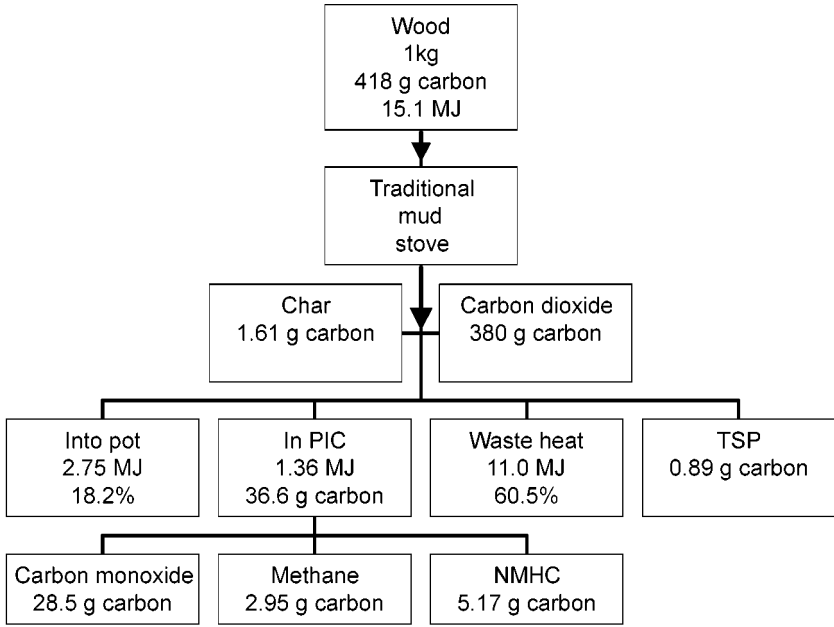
Wood
1kg
418 g carbon
15.1 MJ

Traditional
mud
stove

Char
1.61 g carbon

Carbon dioxide
380 g carbon

Into pot
2.75 MJ
18.2%

In PIC
1.36 MJ
36.6 g carbon

Waste heat
11.0 MJ
60.5%

TSP
0.89 g carbon

Carbon monoxide
28.5 g carbon

Methane
2.95 g carbon

NMHC
5.17 g carbon